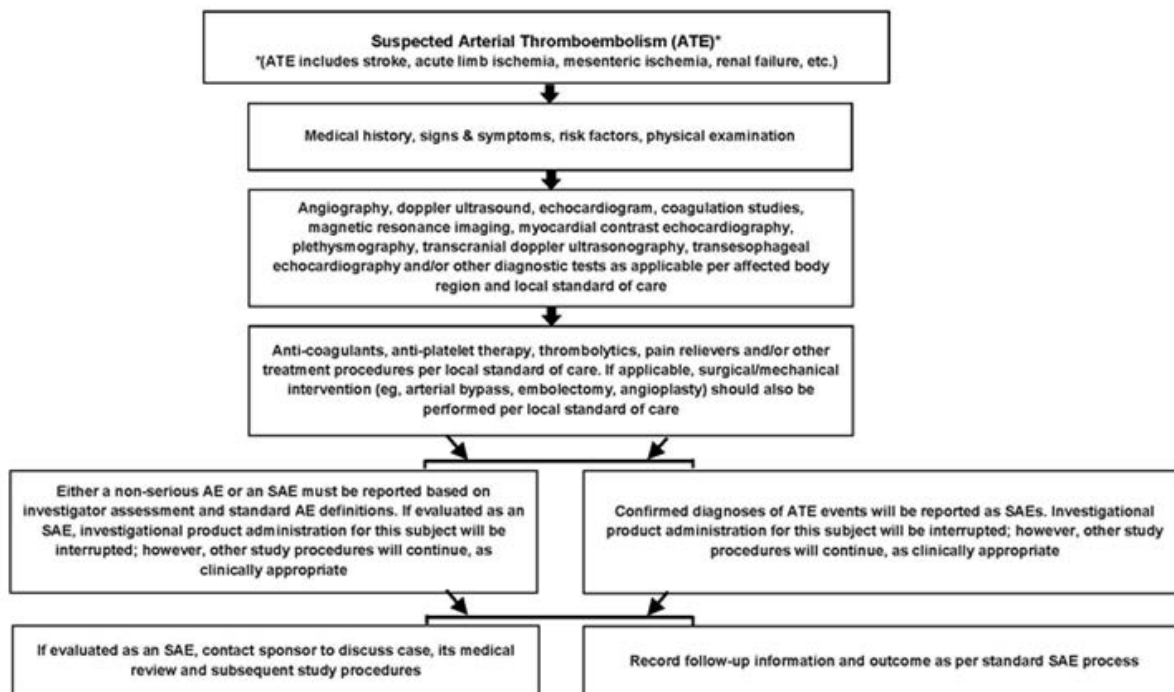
Suspected Arterial Thromboembolism (ATE)*
*(ATE includes stroke, acute limb ischemia, mesenteric ischemia, renal failure, etc.)

Medical history, signs & symptoms, risk factors, physical examination

Angiography, doppler ultrasound, echocardiogram, coagulation studies, magnetic resonance imaging, myocardial contrast echocardiography, plethysmography, transcranial doppler ultrasonography, transesophageal echocardiography and/or other diagnostic tests as applicable per affected body region and local standard of care

Anti-coagulants, anti-platelet therapy, thrombolytics, pain relievers and/or other treatment procedures per local standard of care. If applicable, surgical/mechanical intervention (eg, arterial bypass, embolectomy, angioplasty) should also be performed per local standard of care

Either a non-serious AE or an SAE must be reported based on investigator assessment and standard AE definitions. If evaluated as an SAE, investigational product administration for this subject will be interrupted; however, other study procedures will continue, as clinically appropriate

Confirmed diagnoses of ATE events will be reported as SAEs. Investigational product administration for this subject will be interrupted; however, other study procedures will continue, as clinically appropriate

If evaluated as an SAE, contact sponsor to discuss case, its medical review and subsequent study procedures

Record follow-up information and outcome as per standard SAE process